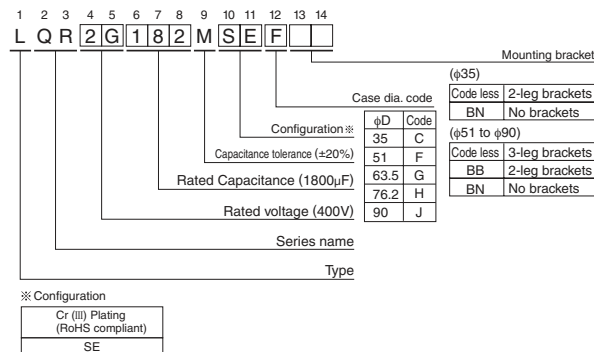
1 2 3 4 5 6 7 8 9 10 11 12 13 14

L Q R 2 G 1 8 2 M S E F

Mounting bracket

(ϕ35)

| Code less | 2-leg brackets |
|---|---|
| BN | No brackets |

(ϕ51 to ϕ90)

| Code less | 3-leg brackets |
|---|---|
| BB | 2-leg brackets |
| BN | No brackets |

Case dia. code

| ϕD | Code |
|---|---|
| 35 | C |
| 51 | F |
| 63.5 | G |
| 76.2 | H |
| 90 | J |

Configuration※

Capacitance tolerance (±20%)

Rated Capacitance (1800μF)

Rated voltage (400V)

Series name

Type

※Configuration

| Cr (Ⅲ) Plating (RoHS compliant) |
|---|
| SE |